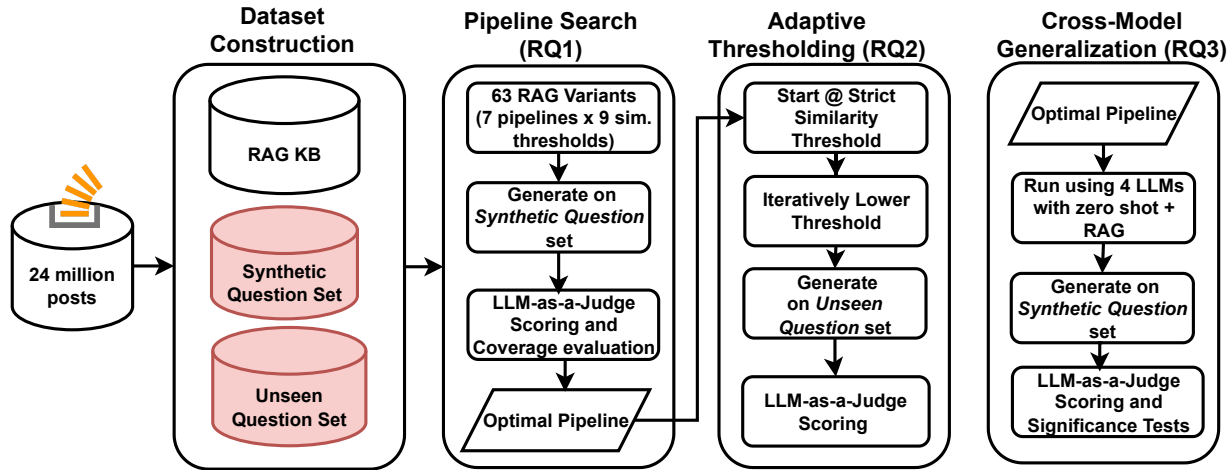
24 million posts

Dataset Construction

RAG KB

Synthetic Question Set

Unseen Question Set

Pipeline Search (RQ1)

63 RAG Variants (7 pipelines x 9 sim. thresholds)

Generate on *Synthetic Question* set

LLM-as-a-Judge Scoring and Coverage evaluation

Optimal Pipeline

Adaptive Thresholding (RQ2)

Start @ Strict Similarity Threshold

Iteratively Lower Threshold

Generate on *Unseen Question* set

LLM-as-a-Judge Scoring

Cross-Model Generalization (RQ3)

Optimal Pipeline

Run using 4 LLMs with zero shot + RAG

Generate on *Synthetic Question* set

LLM-as-a-Judge Scoring and Significance Tests